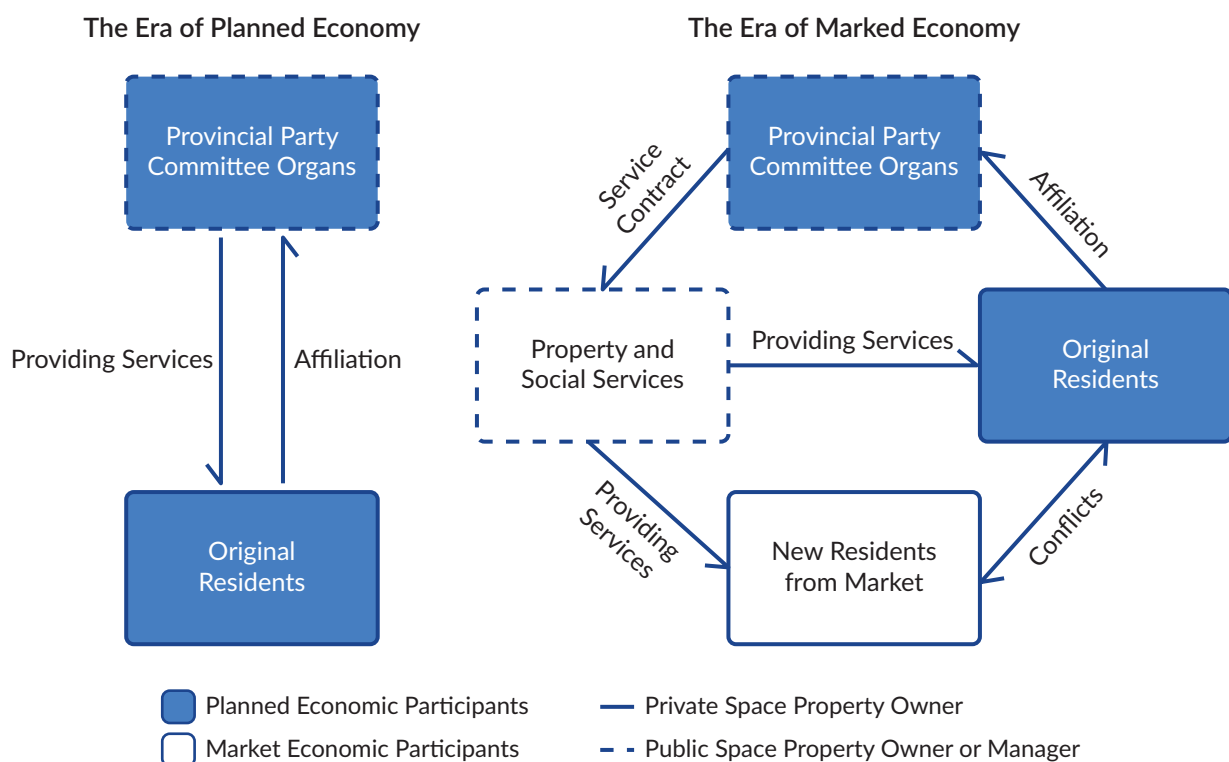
The Era of Planned Economy

Provincial Party Committee Organs

Providing Services

Affiliation

Original Residents

The Era of Marked Economy

Provincial Party Committee Organs

Service Contract

Affiliation

Property and Social Services

Providing Services

Original Residents

Providing Services

New Residents from Market

Conflicts

Planned Economic Participants

Market Economic Participants

Private Space Property Owner

Public Space Property Owner or Manager